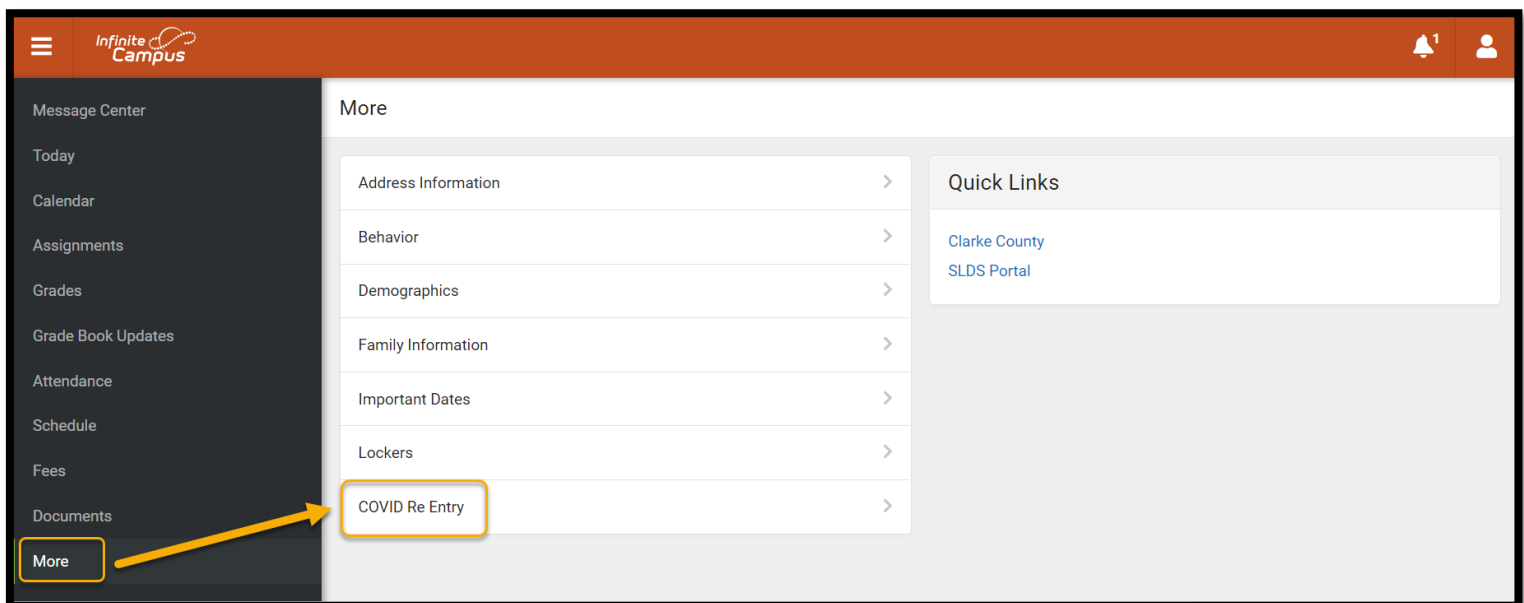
Infinite Campus

1

Message Center
Today
Calendar
Assignments
Grades
Grade Book Updates
Attendance
Schedule
Fees
Documents
More

More

Address Information
Behavior
Demographics
Family Information
Important Dates
Lockers
COVID Re Entry

Quick Links

Clarke County
SLDS Portal